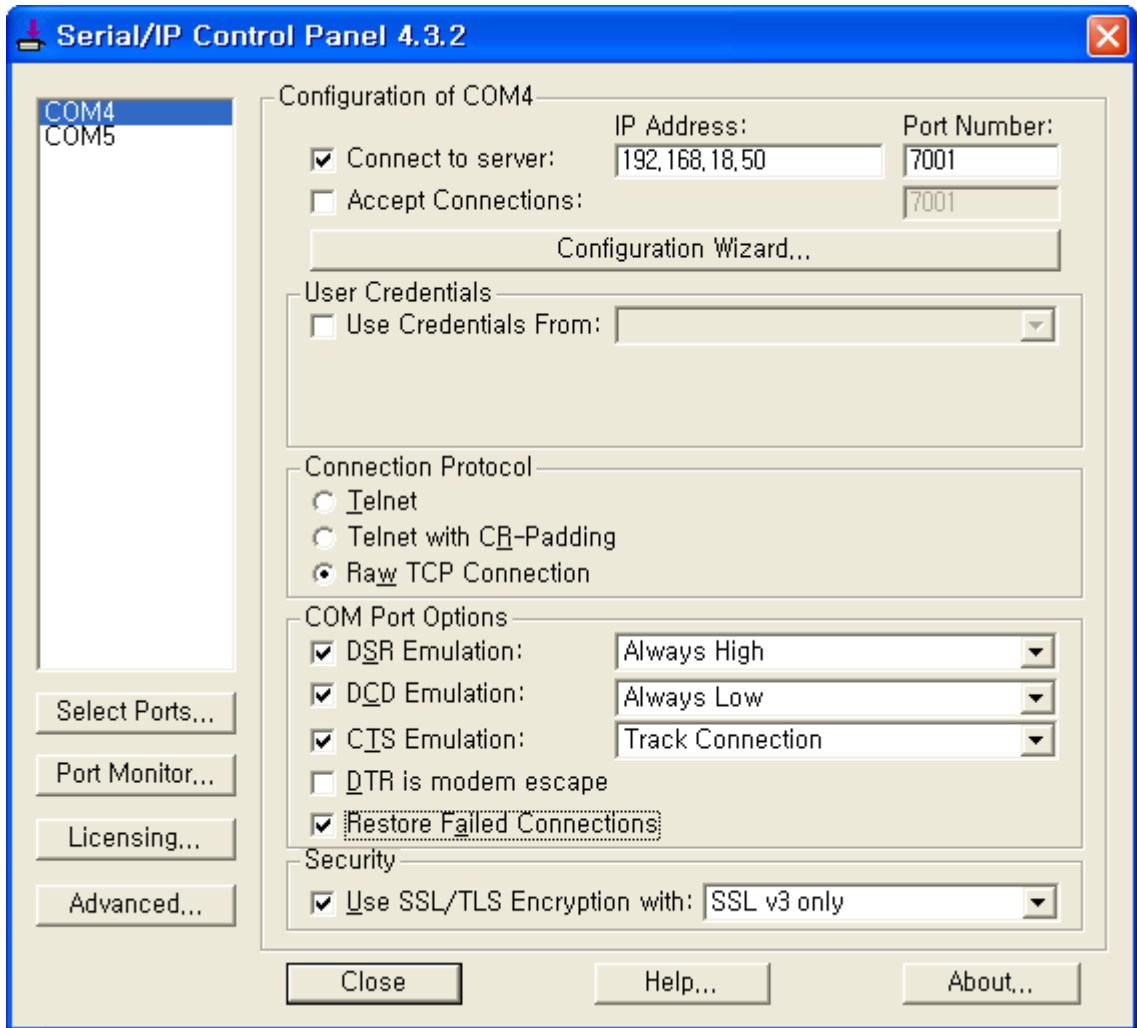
Serial/IP Control Panel 4.3.2

COM4
COM5

Configuration of COM4

IP Address:
Port Number:

Connect to server: 192.168.18.50 7001

Accept Connections: 7001

Configuration Wizard...

User Credentials

Use Credentials From:

Connection Protocol

Telnet

Telnet with CR-Padding

Raw TCP Connection

COM Port Options

DSR Emulation: Always High

DCD Emulation: Always Low

CTS Emulation: Track Connection

DTR is modem escape

Restore Failed Connections

Security

Use SSL/TLS Encryption with: SSL v3 only

Select Ports...

Port Monitor...

Licensing...

Advanced...

Close

Help...

About...